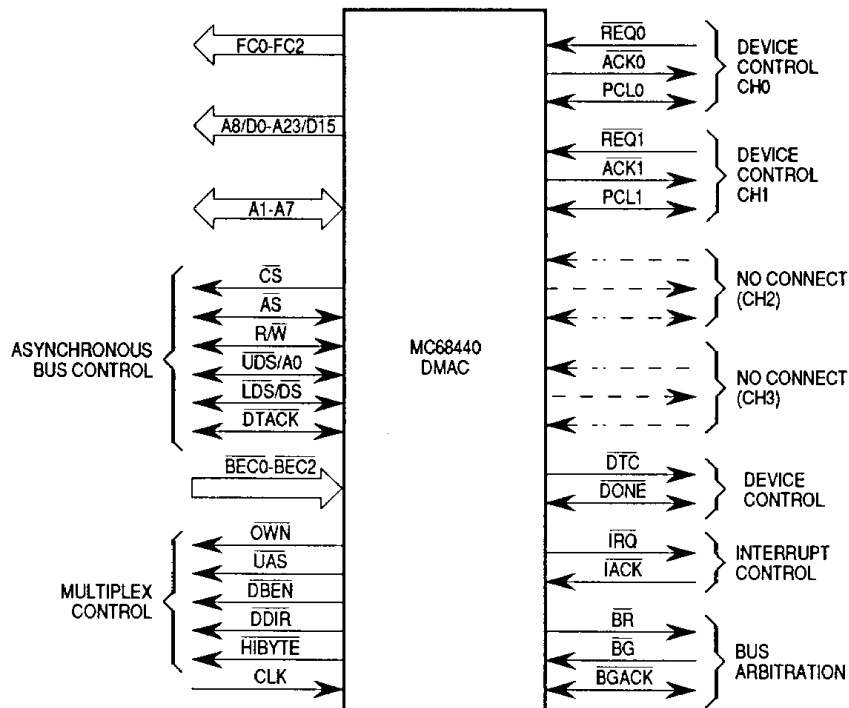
FC0-FC2

A8/D0-A23/D15

A1-A7

ASYNCHRONOUS BUS CONTROL

$\overline{CS}$

$\overline{AS}$

R/$\overline{W}$

$\overline{UDS}$/A0

$\overline{LDS}$/DS

$\overline{DTACK}$

$\overline{BEC0}$-$\overline{BEC2}$

MULTIPLEX CONTROL

$\overline{OWN}$

$\overline{UAS}$

$\overline{DBEN}$

$\overline{DDIR}$

$\overline{HIBYTE}$

CLK

MC68440 DMAC

$\overline{REQ0}$

$\overline{ACK0}$

PCL0

DEVICE CONTROL CH0

$\overline{REQ1}$

$\overline{ACK1}$

PCL1

DEVICE CONTROL CH1

NO CONNECT (CH2)

NO CONNECT (CH3)

$\overline{DTC}$

$\overline{DONE}$

DEVICE CONTROL

$\overline{IRQ}$

$\overline{IACK}$

INTERRUPT CONTROL

$\overline{BR}$

$\overline{BG}$

$\overline{BGACK}$

BUS ARBITRATION